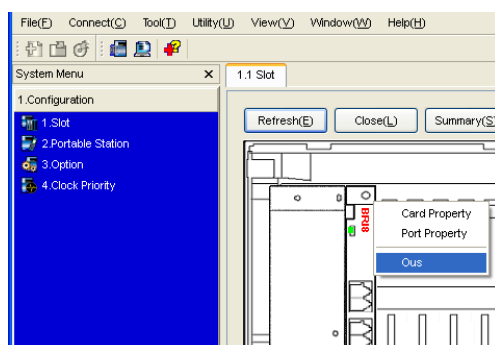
File(F) Connect(C) Tool(T) Utility(U) View(V) Window(W) Help(H)

System Menu ×

1.Configuration

1.Slot

2.Portable Station

3.Option

4.Clock Priority

1.1 Slot

Refresh(E) Close(L) Summary(S

BRI8

Card Property

Port Property

Ous